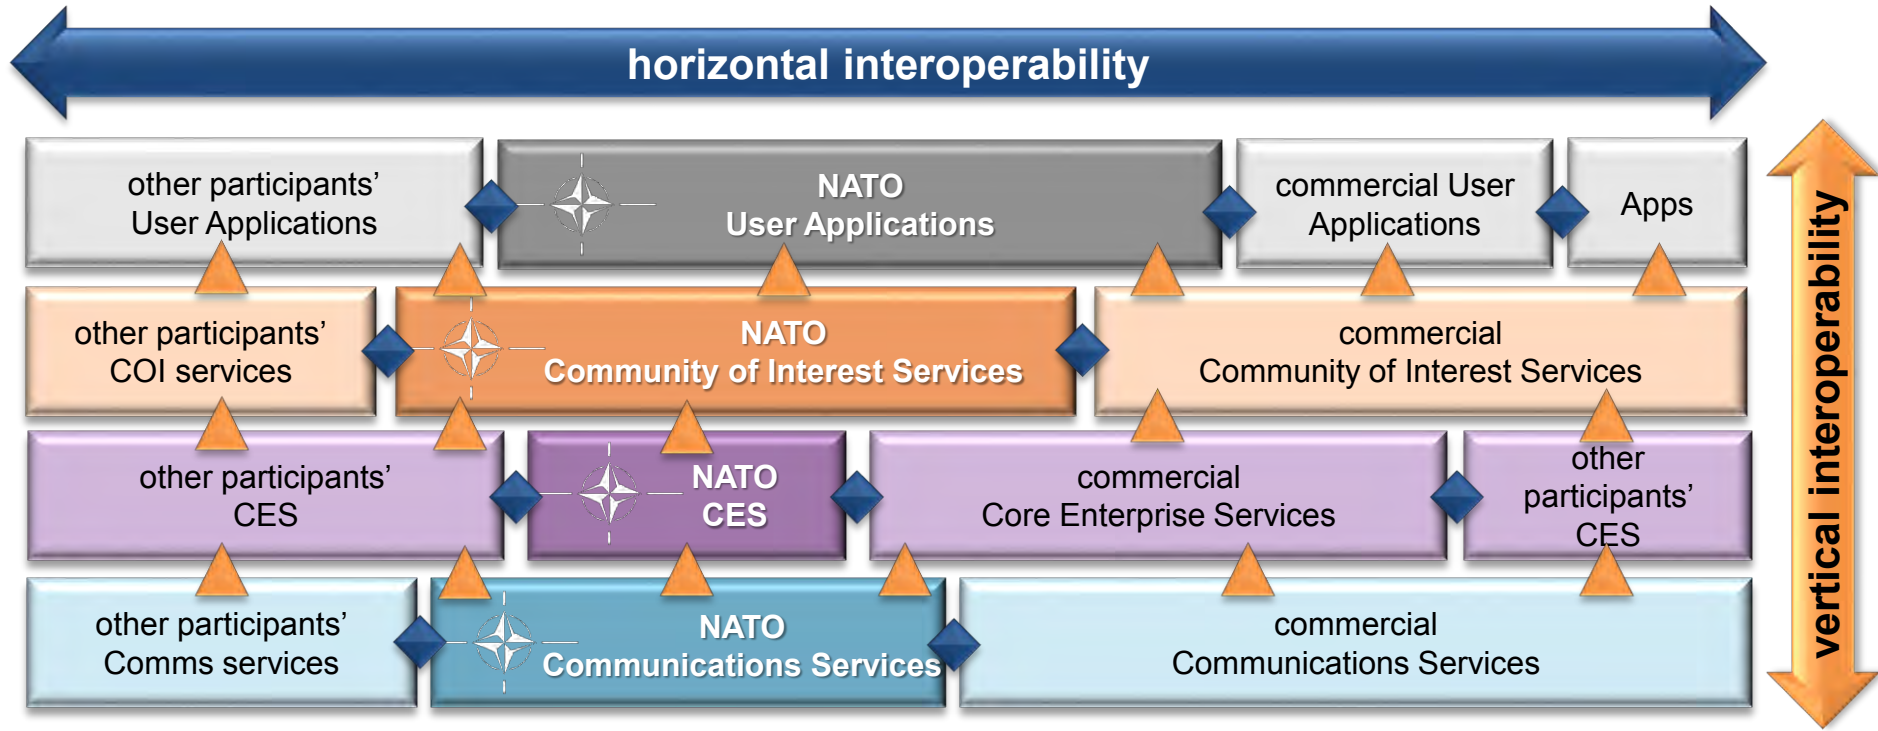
horizontal interoperability

other participants' User Applications

NATO User Applications

commercial User Applications

Apps

other participants' COI services

NATO Community of Interest Services

commercial Community of Interest Services

other participants' CES

NATO CES

commercial Core Enterprise Services

other participants' CES

other participants' Comms services

NATO Communications Services

commercial Communications Services

vertical interoperability